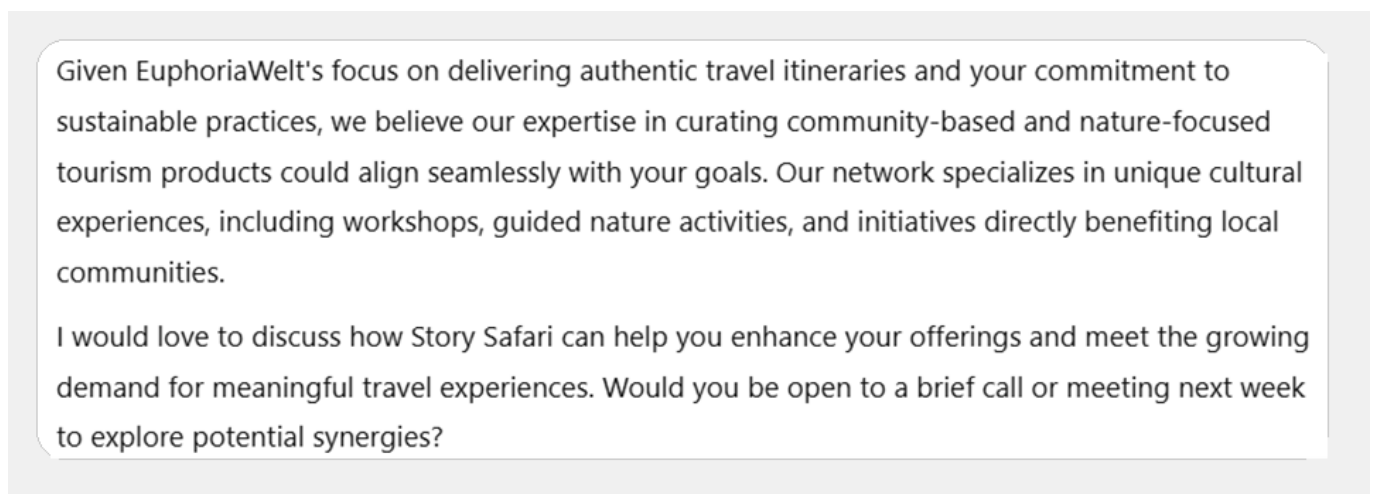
Given EuphoriaWelt's focus on delivering authentic travel itineraries and your commitment to sustainable practices, we believe our expertise in curating community-based and nature-focused tourism products could align seamlessly with your goals. Our network specializes in unique cultural experiences, including workshops, guided nature activities, and initiatives directly benefiting local communities.

I would love to discuss how Story Safari can help you enhance your offerings and meet the growing demand for meaningful travel experiences. Would you be open to a brief call or meeting next week to explore potential synergies?